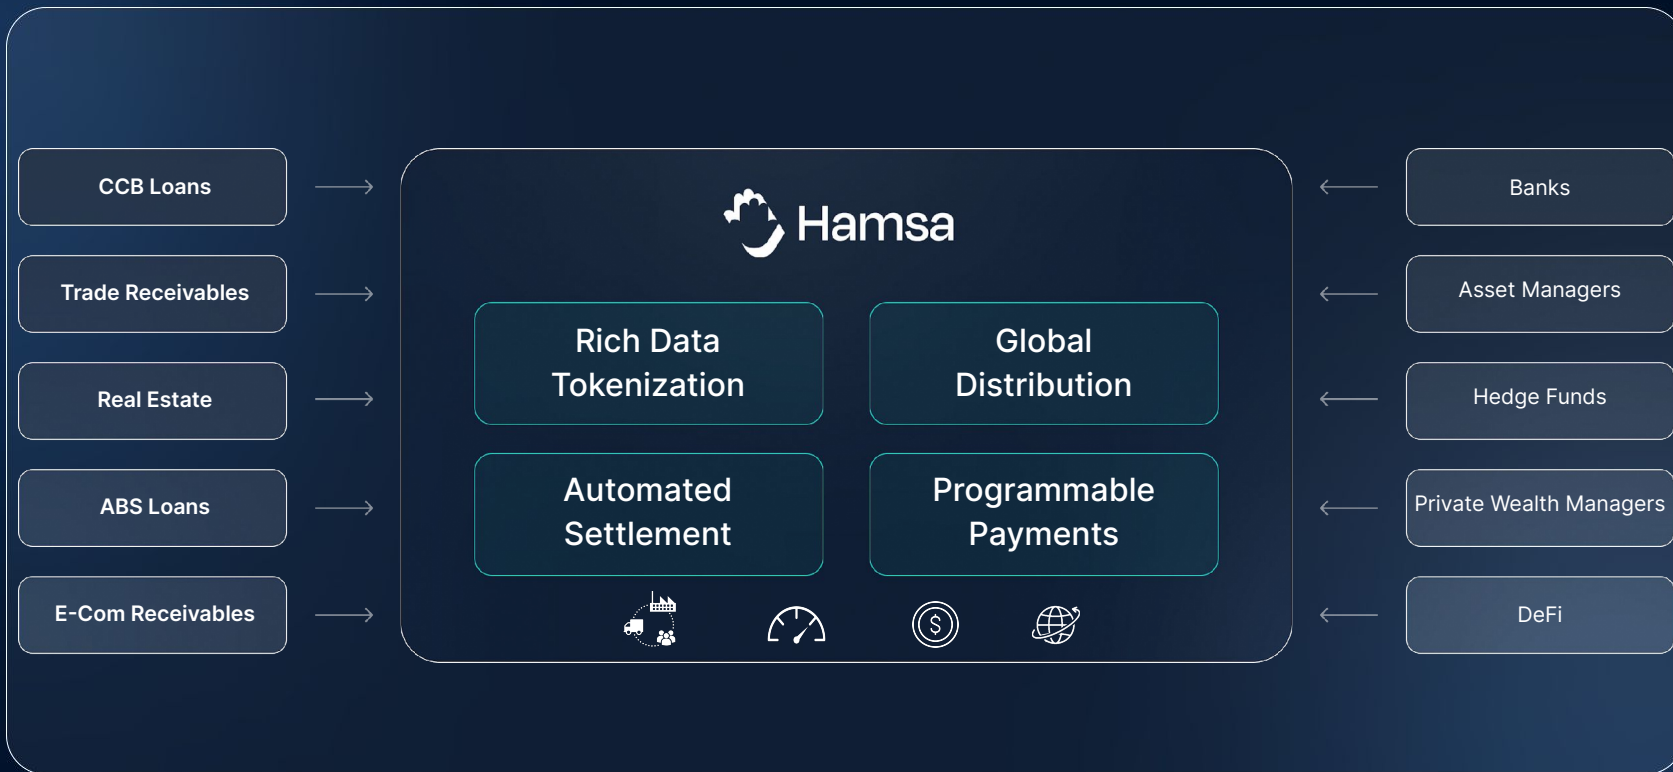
CCB Loans

Trade Receivables

Real Estate

ABS Loans

E-Com Receivables

Hamsa

Rich Data Tokenization

Global Distribution

Automated Settlement

Programmable Payments

Banks

Asset Managers

Hedge Funds

Private Wealth Managers

DeFi